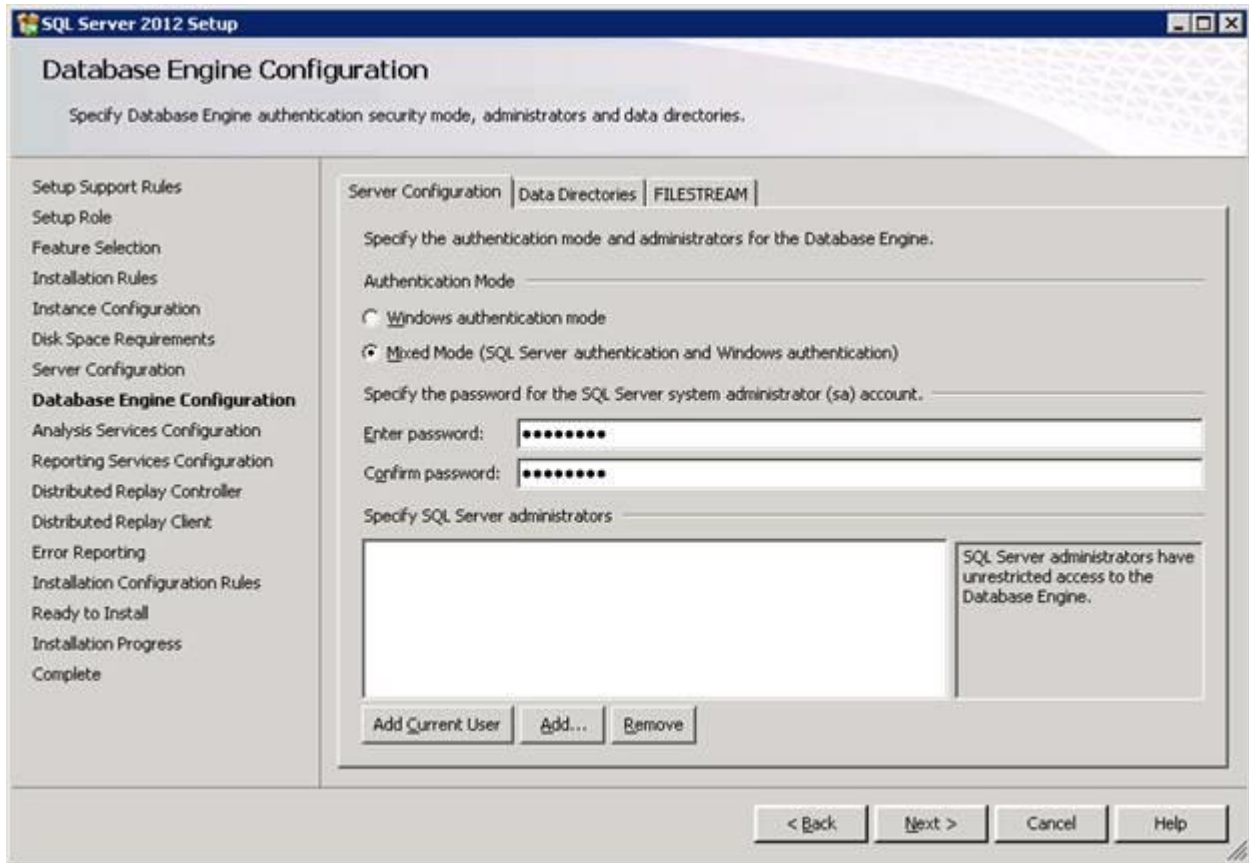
SQL Server 2012 Setup

Database Engine Configuration

Specify Database Engine authentication security mode, administrators and data directories.

Setup Support Rules
Setup Role
Feature Selection
Installation Rules
Instance Configuration
Disk Space Requirements
Server Configuration
Database Engine Configuration
Analysis Services Configuration
Reporting Services Configuration
Distributed Replay Controller
Distributed Replay Client
Error Reporting
Installation Configuration Rules
Ready to Install
Installation Progress
Complete

Server Configuration | Data Directories | FILESTREAM

Specify the authentication mode and administrators for the Database Engine.

Authentication Mode

Windows authentication mode

Mixed Mode (SQL Server authentication and Windows authentication)

Specify the password for the SQL Server system administrator (sa) account.

Enter password: ●●●●●●●●●

Confirm password: ●●●●●●●●●

Specify SQL Server administrators

SQL Server administrators have unrestricted access to the Database Engine.

Add Current User | Add... | Remove

< Back | Next > | Cancel | Help